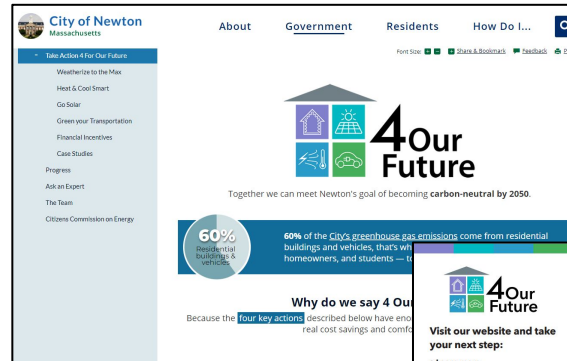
City of Newton
Massachusetts

About
Government
Residents
How Do I...

Take Action 4 For Our Future
Weatherize to the Max
Heat & Cool Smart
Go Solar
Green your Transportation
Financial Incentives
Case Studies
Progress
Ask an Expert
The Team
Citizens Commission on Energy

Font Size: + − Share & Bookmark Feedback P

4 Our Future

Together we can meet Newton's goal of becoming carbon-neutral by 2050.

60%
Residential buildings & vehicles

60% of the City's greenhouse gas emissions come from residential buildings and vehicles, that's wh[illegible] homeowners, and students — to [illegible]

Why do we say 4 Our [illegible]

Because the four key actions described below have eno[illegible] real cost savings and comfo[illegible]

4 Our Future

Visit our website and take your next step: